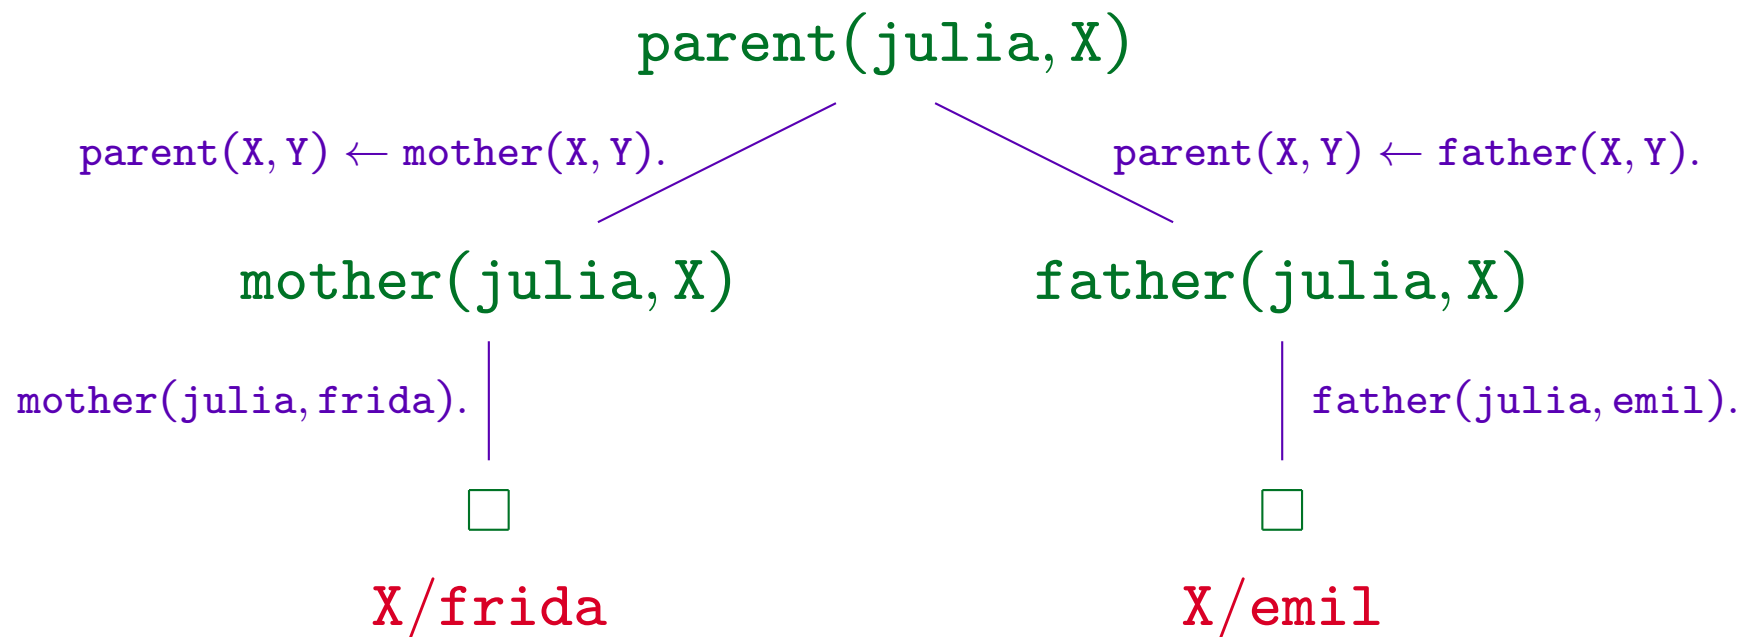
parent(julia, X)

parent(X, Y) $\leftarrow$ mother(X, Y).

parent(X, Y) $\leftarrow$ father(X, Y).

mother(julia, X)

father(julia, X)

mother(julia, frida).

father(julia, emil).

$\square$

$\square$

X/frida

X/emil